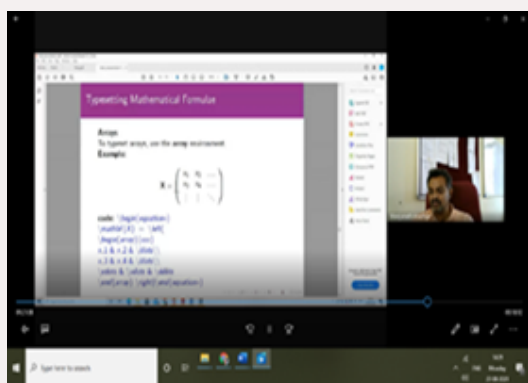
Typesetting Mathematical Formulas

Arrays
To typeset arrays, use the array environment.
Example:

$X = \begin{pmatrix} x_1 & x_2 & \ldots \\ x_3 & x_4 & \ldots \\ \vdots & \vdots & \ddots \end{pmatrix}$

code: \begin{equation*}
\mathbf{X} = \left(
\begin{array}{ccc}
x_1 & x_2 & \ldots \\
x_3 & x_4 & \ldots \\
\vdots & \vdots & \ddots
\end{array} \right)\end{equation*}

Type here to search